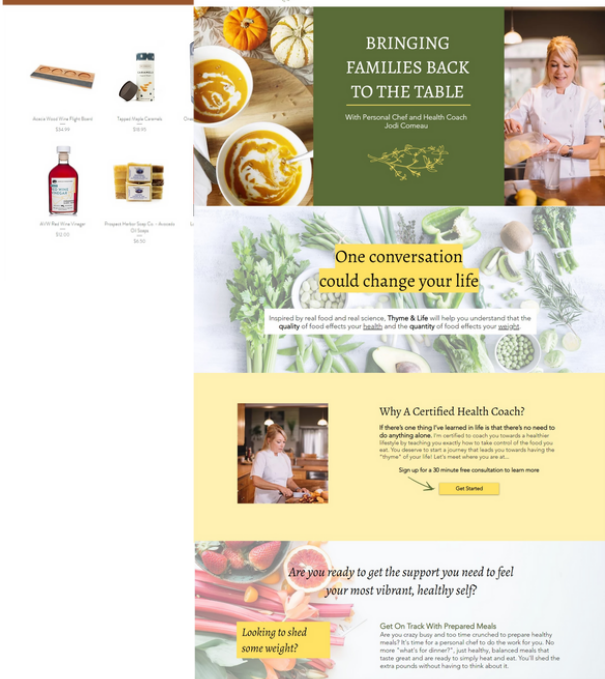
Acacia Wood Wine Flight Board
$24.99

Tapped Maple Caramels
$18.00

AHW Red Wine Vinegar
$12.00

Prepped Herbal Soap Co. - Avocado Oil Soaps
$6.50

BRINGING FAMILIES BACK TO THE TABLE

With Personal Chef and Health Coach Jodi Comeau

One conversation could change your life

Inspired by real food and real science, Thyme & Life will help you understand that the quality of food effects your health and the quantity of food effects your weight.

Why A Certified Health Coach?

If there's one thing I've learned in life is that there's no need to do anything alone. I'm certified to coach you towards a healthier lifestyle by teaching you exactly how to take control of the food you eat. You deserve to start a journey that leads you towards having the "thyme" of your life! Let's meet where you are at...

Sign up for a 30 minute free consultation to learn more

Get Started

Are you ready to get the support you need to feel your most vibrant, healthy self?

Looking to shed some weight?

Get On Track With Prepared Meals

Are you crazy busy and too time crunched to prepare healthy meals? It's time for a personal chef to do the work for you. No more "what's for dinner?", just healthy, balanced meals that taste great and are ready to simply heat and eat. You'll shed the extra pounds without having to think about it.